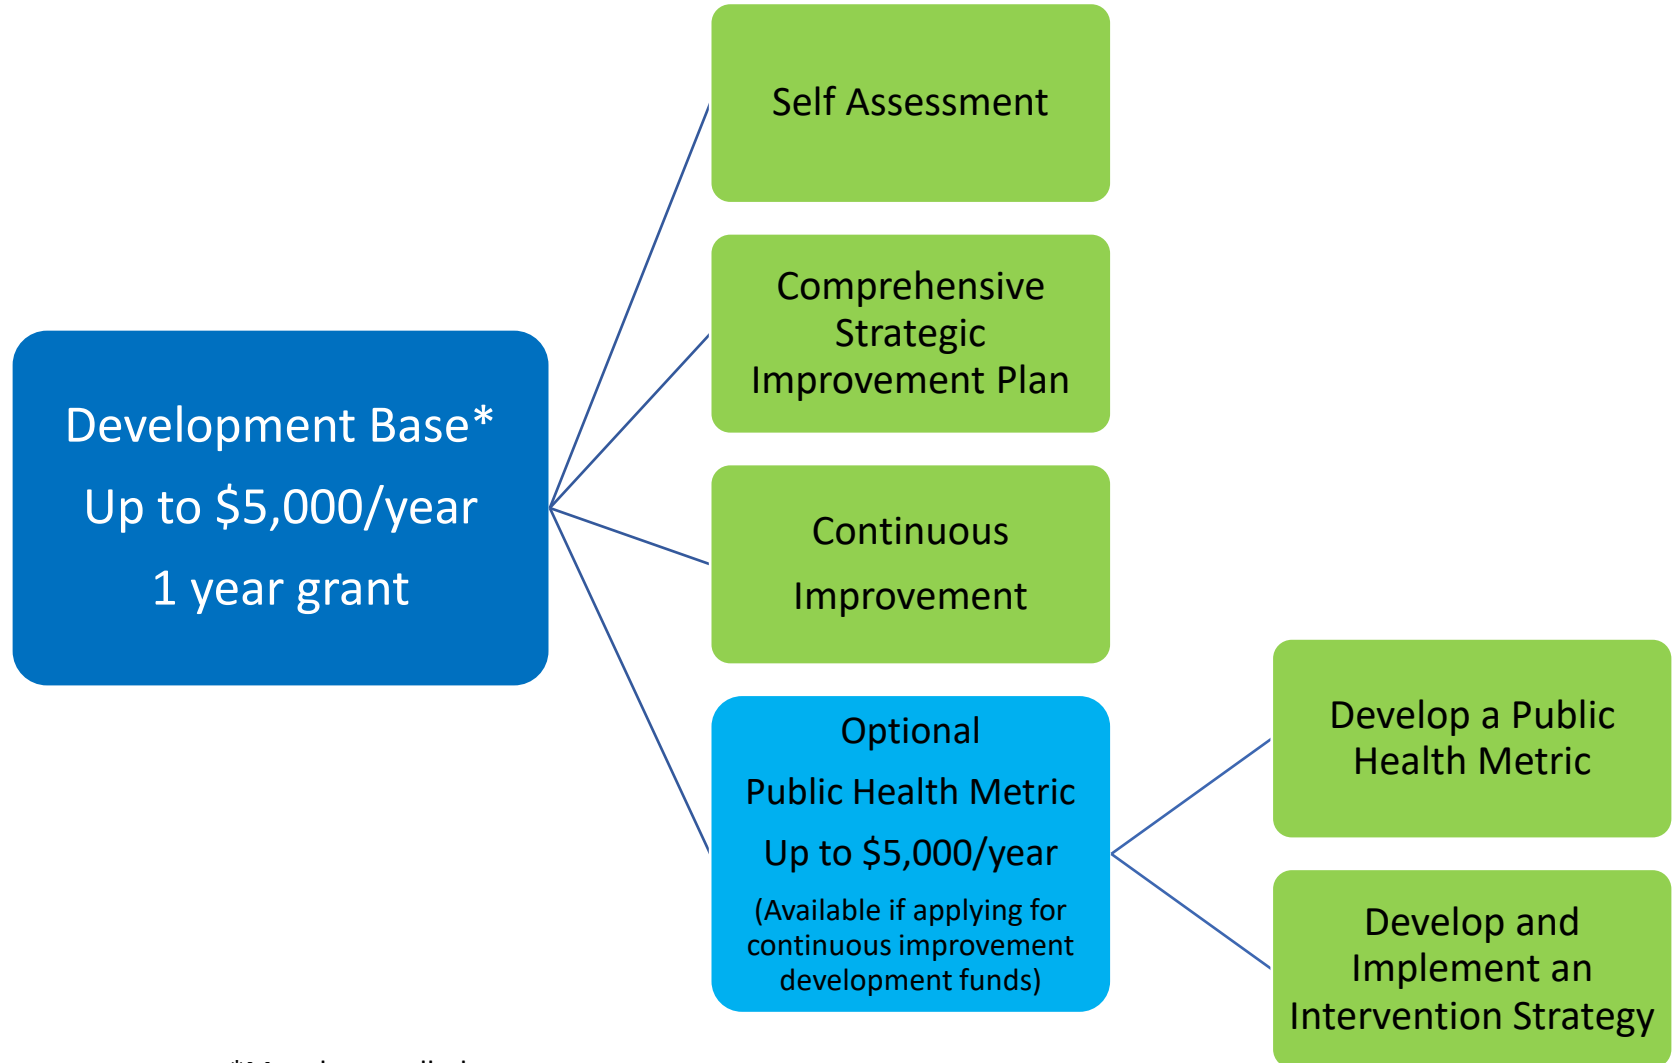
Development Base*

Up to $5,000/year

1 year grant

Self Assessment

Comprehensive Strategic Improvement Plan

Continuous

Improvement

Optional

Public Health Metric

Up to $5,000/year

(Available if applying for continuous improvement development funds)

Develop a Public Health Metric

Develop and Implement an Intervention Strategy

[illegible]